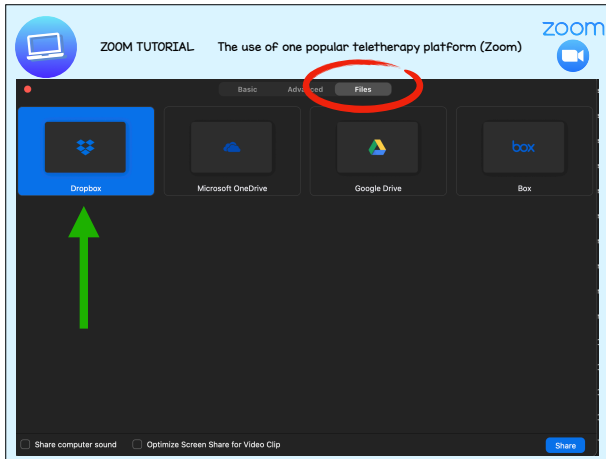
ZOOM TUTORIAL The use of one popular teletherapy platform (Zoom)

zoom

Basic Advanced Files

Dropbox

Microsoft OneDrive

Google Drive

box

Box

Share computer sound

Optimize Screen Share for Video Clip

Share